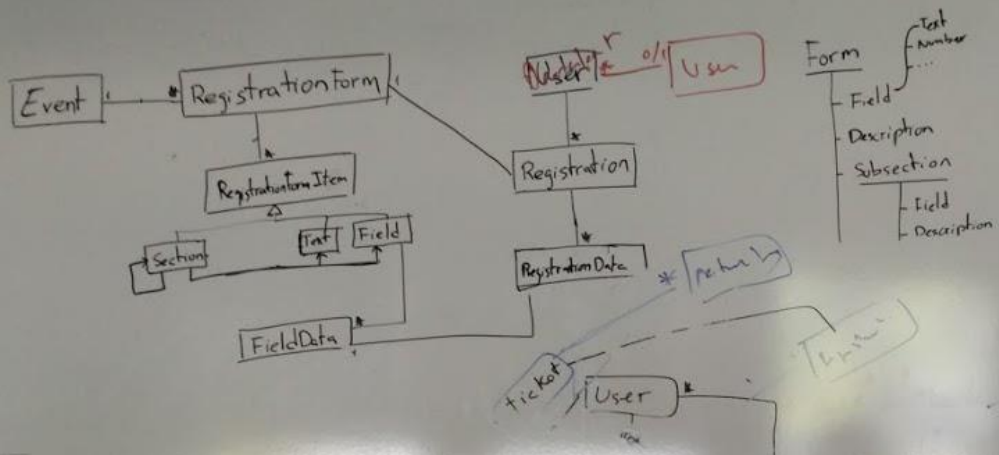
Event

Registrationform

RegistrationformItem

Section

Text

Field

FieldData

NUser

r

0/1

User

Registration

RegistrationData

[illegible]

ticket

User

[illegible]

Form

Field

Text

Number

...

Description

Subsection

Field

Description